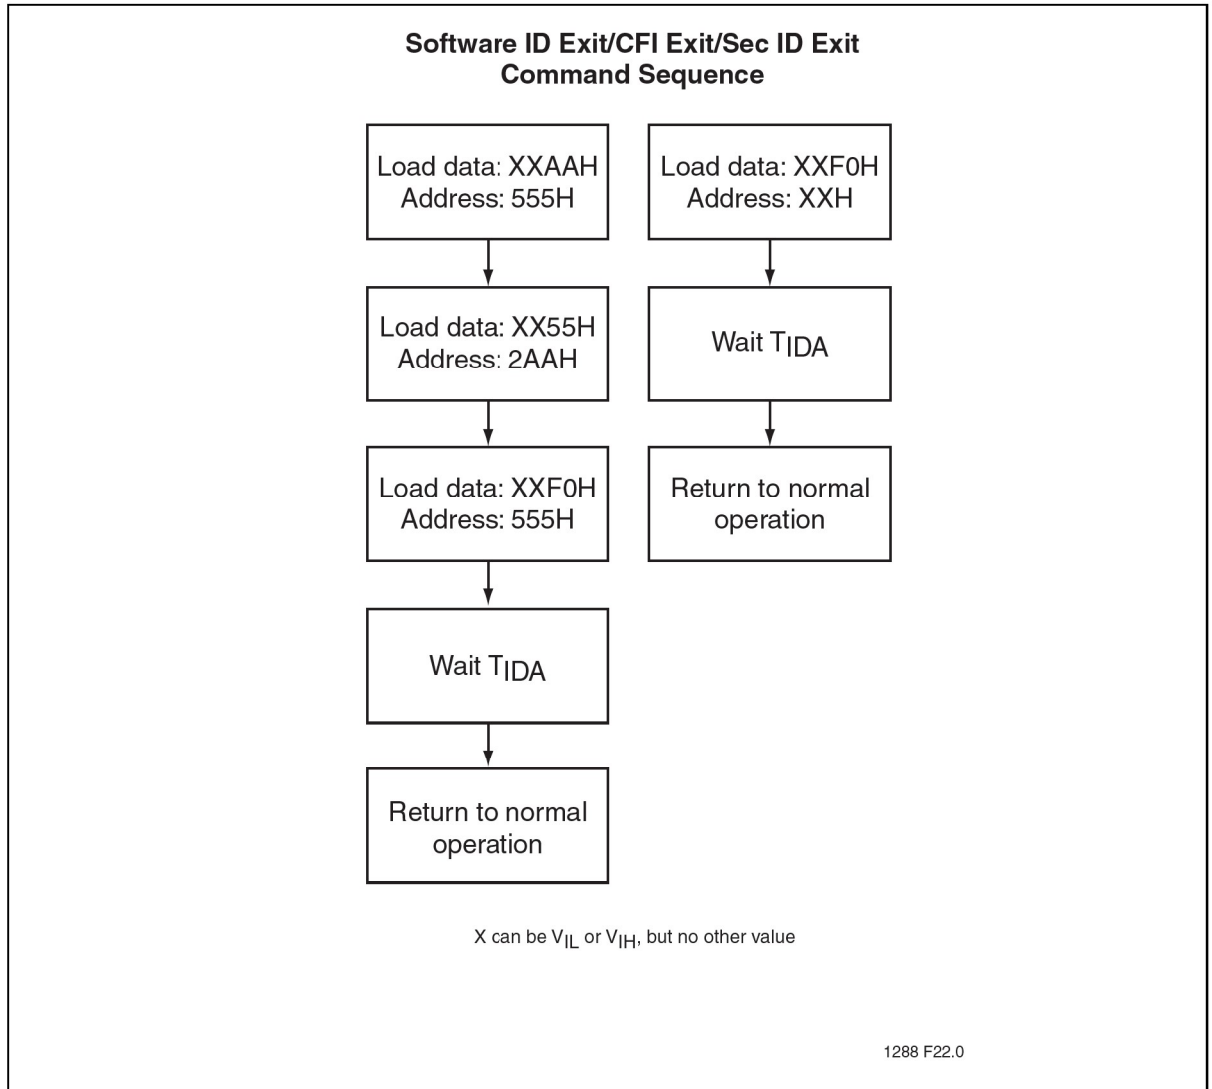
Software ID Exit/CFI Exit/Sec ID Exit
Command Sequence

Load data: XXAAH
Address: 555H

Load data: XX55H
Address: 2AAH

Load data: XXF0H
Address: 555H

Wait $T_{IDA}$

Return to normal operation

Load data: XXF0H
Address: XXH

Wait $T_{IDA}$

Return to normal operation

X can be $V_{IL}$ or $V_{IH}$, but no other value

1288 F22.0